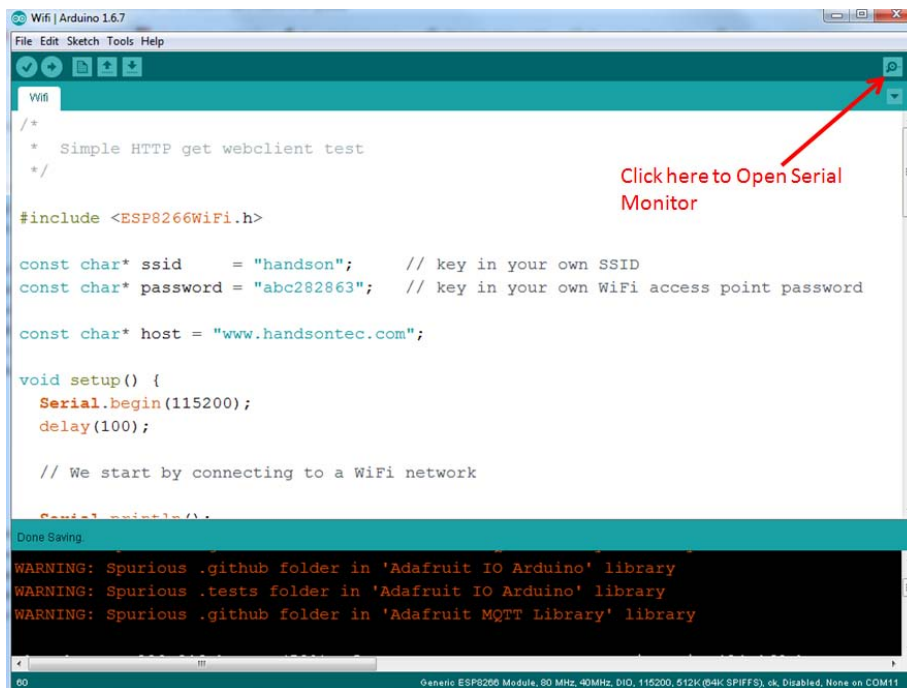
Wifi | Arduino 1.6.7

File Edit Sketch Tools Help

Wifi

/*
 * Simple HTTP get webclient test
 */

#include <ESP8266WiFi.h>

const char* ssid = "handson"; // key in your own SSID
const char* password = "abc282863"; // key in your own WiFi access point password

const char* host = "www.handsontec.com";

void setup() {
 Serial.begin(115200);
 delay(100);

 // We start by connecting to a WiFi network

 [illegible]

Click here to Open Serial Monitor

Done Saving.

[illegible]
WARNING: Spurious .github folder in 'Adafruit IO Arduino' library
WARNING: Spurious .tests folder in 'Adafruit IO Arduino' library
WARNING: Spurious .github folder in 'Adafruit MQTT Library' library
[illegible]

60

Generic ESP8266 Module, 80 MHz, 40MHz, DIO, 115200, 512K (64K SPIFFS), ck, Disabled, None on COM11